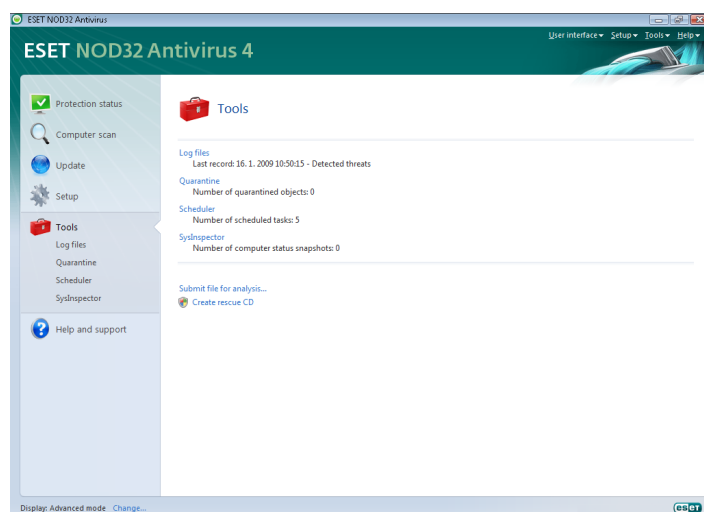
ESET NOD32 Antivirus

ESET NOD32 Antivirus 4

User interface ▾ Setup ▾ Tools ▾ Help ▾

Protection status

Computer scan

Update

Setup

Tools

Log files

Quarantine

Scheduler

SysInspector

Help and support

Tools

Log files
Last record: 16. 1. 2009 10:50:15 - Detected threats

Quarantine
Number of quarantined objects: 0

Scheduler
Number of scheduled tasks: 5

SysInspector
Number of computer status snapshots: 0

Submit file for analysis...

Create rescue CD

Display: Advanced mode Change...

eset